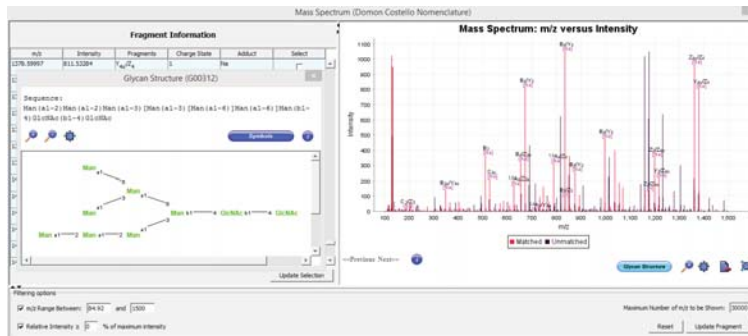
Mass Spectrum (Domon Costello Nomenclature)

Fragment Information

| m/z | Intensity | Fragments | Charge State | Adduct | Select |
|---|---|---|---|---|---|
| 1378.59997 | 811.53284 | $Y_{4\alpha}/Z_{4}$ | 1 | Na | |

Glycan Structure (G00312)

Sequence:
Man(a1-2)Man(a1-2)Man(a1-3)[Man(a1-3)[Man(a1-6)]Man(a1-6)]Man(b1-4)GlcNAc(b1-4)GlcNAc

Symbols

Man a1 2 Man a1 3 Man a1 6 Man a1 2 Man a1 2 Man a1 3 Man b1 4 GlcNAc b1 4 GlcNAc

Update Selection

Mass Spectrum: m/z versus Intensity

Intensity

1100 1000 900 800 700 600 500 400 300 200 100 0

100 200 300 400 500 600 700 800 900 1,000 1,100 1,200 1,300 1,400 1,500

m/z

■ Matched ■ Unmatched

<<Previous Next>>

Glycan Structure

Filtering options

m/z Range Between: 84.92 and 1500

Relative Intensity ≥ 0 % of maximum intensity

Maximum Number of m/z to be Shown: 30000

Reset Update Fragment